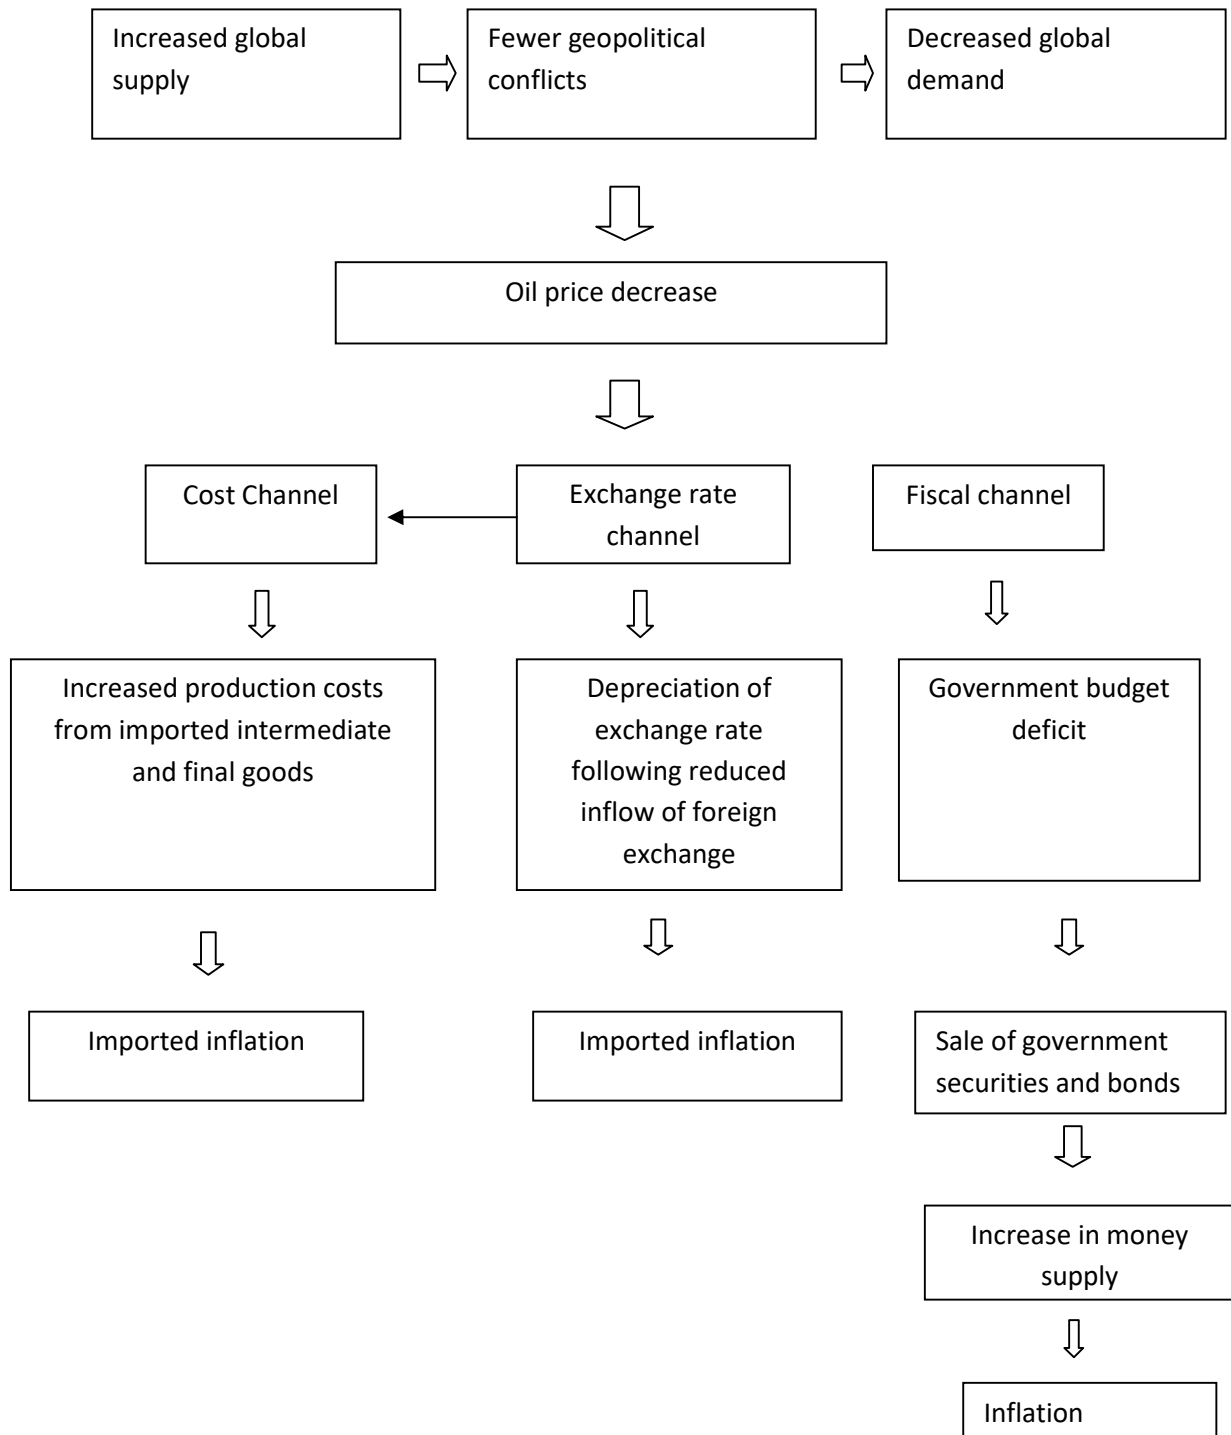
Increased global supply

Fewer geopolitical conflicts

Decreased global demand

Oil price decrease

Cost Channel

Exchange rate channel

Fiscal channel

Increased production costs from imported intermediate and final goods

Depreciation of exchange rate following reduced inflow of foreign exchange

Government budget deficit

Imported inflation

Imported inflation

Sale of government securities and bonds

Increase in money supply

Inflation